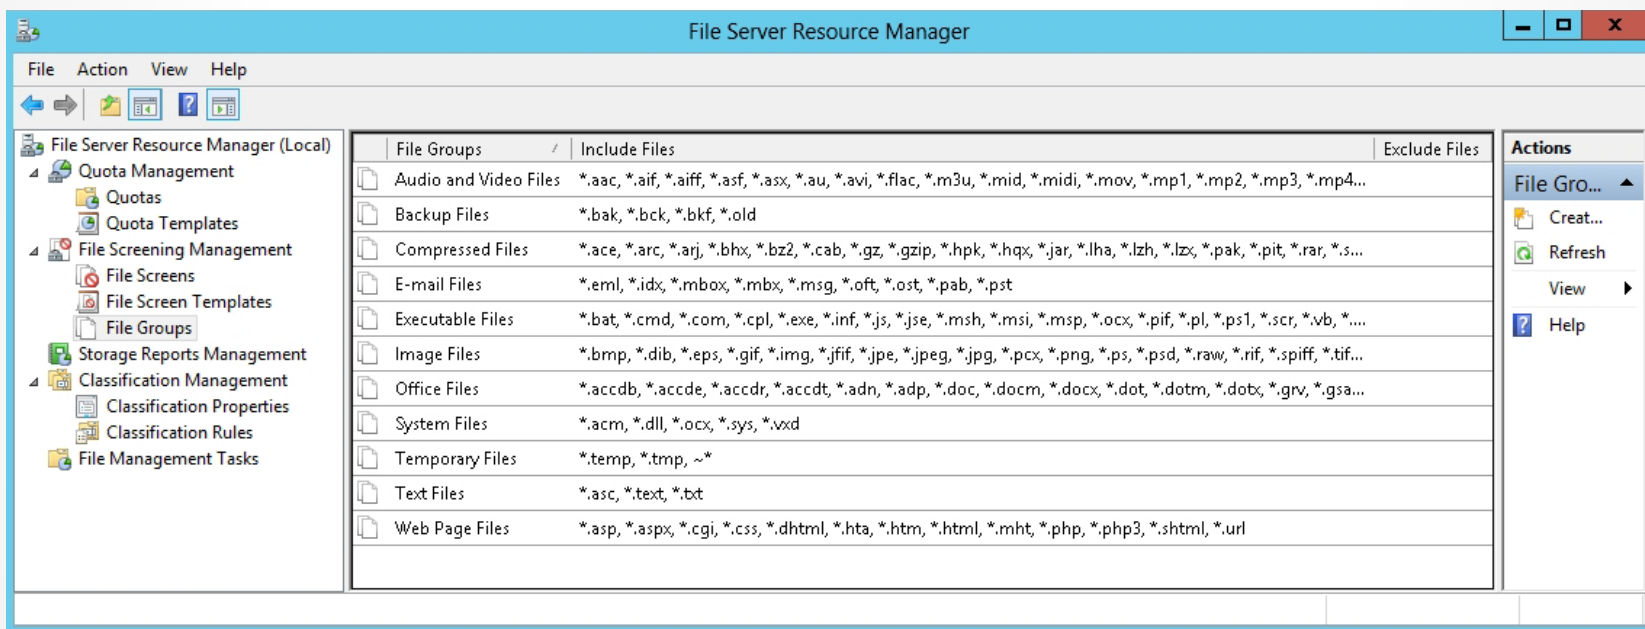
File Server Resource Manager

File Action View Help

File Server Resource Manager (Local)
Quota Management
Quotas
Quota Templates
File Screening Management
File Screens
File Screen Templates
File Groups
Storage Reports Management
Classification Management
Classification Properties
Classification Rules
File Management Tasks

| File Groups | Include Files | Exclude Files |
|---|---|---|
| Audio and Video Files | \*.aac, \*.aif, \*.aiff, \*.asf, \*.asx, \*.au, \*.avi, \*.flac, \*.m3u, \*.mid, \*.midi, \*.mov, \*.mp1, \*.mp2, \*.mp3, \*.mp4... | |
| Backup Files | \*.bak, \*.bck, \*.bkf, \*.old | |
| Compressed Files | \*.ace, \*.arc, \*.arj, \*.bhx, \*.bz2, \*.cab, \*.gz, \*.gzip, \*.hpk, \*.hqx, \*.jar, \*.lha, \*.lzh, \*.lzx, \*.pak, \*.pit, \*.rar, \*.s... | |
| E-mail Files | \*.eml, \*.idx, \*.mbox, \*.mbx, \*.msg, \*.oft, \*.ost, \*.pab, \*.pst | |
| Executable Files | \*.bat, \*.cmd, \*.com, \*.cpl, \*.exe, \*.inf, \*.js, \*.jse, \*.msh, \*.msi, \*.msp, \*.ocx, \*.pif, \*.pl, \*.ps1, \*.scr, \*.vb, \*.... | |
| Image Files | \*.bmp, \*.dib, \*.eps, \*.gif, \*.img, \*.jfif, \*.jpe, \*.jpeg, \*.jpg, \*.pcx, \*.png, \*.ps, \*.psd, \*.raw, \*.rif, \*.spiff, \*.tif... | |
| Office Files | \*.accdb, \*.accde, \*.accdr, \*.accdt, \*.adn, \*.adp, \*.doc, \*.docm, \*.docx, \*.dot, \*.dotm, \*.dotx, \*.grv, \*.gsa... | |
| System Files | \*.acm, \*.dll, \*.ocx, \*.sys, \*.vxd | |
| Temporary Files | \*.temp, \*.tmp, ~\* | |
| Text Files | \*.asc, \*.text, \*.txt | |
| Web Page Files | \*.asp, \*.aspx, \*.cgi, \*.css, \*.dhtml, \*.hta, \*.htm, \*.html, \*.mht, \*.php, \*.php3, \*.shtml, \*.url | |

Actions
File Gro...
Creat...
Refresh
View
Help